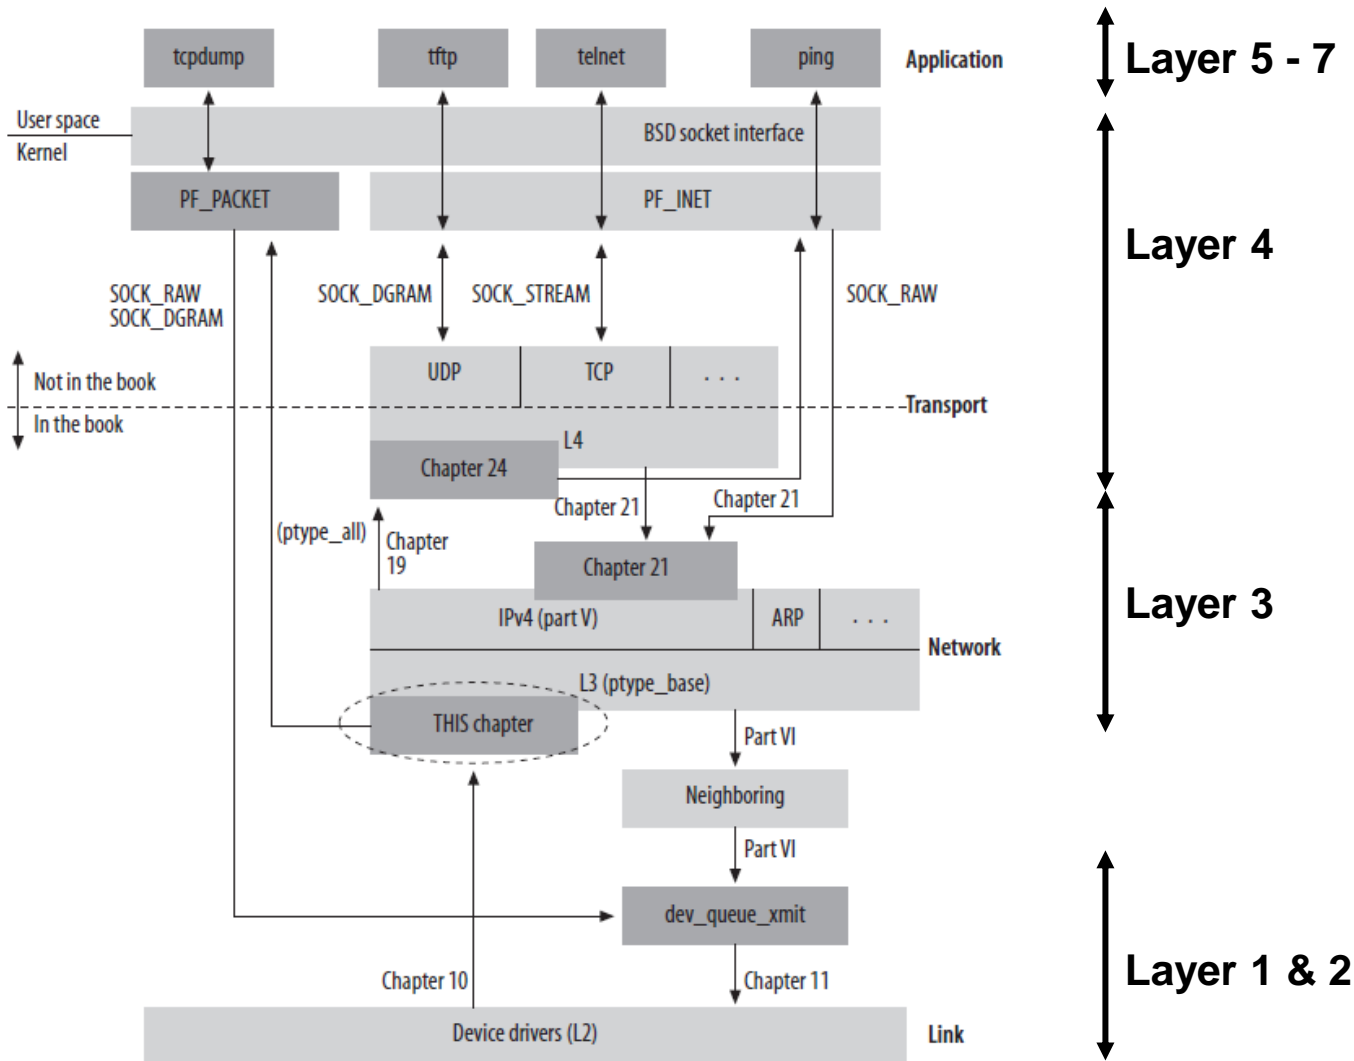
tcpdump
tftp
telnet
ping
Application
Layer 5 - 7
User space
Kernel
BSD socket interface
PF_PACKET
PF_INET
Layer 4
SOCK_RAW
SOCK_DGRAM
SOCK_DGRAM
SOCK_STREAM
SOCK_RAW
Not in the book
In the book
UDP
TCP
. . .
Transport
L4
Chapter 24
Chapter 21
Chapter 21
(ptype_all)
Chapter 19
Chapter 21
Layer 3
IPv4 (part V)
ARP
. . .
Network
L3 (ptype_base)
THIS chapter
Part VI
Neighboring
Part VI
dev_queue_xmit
Chapter 10
Chapter 11
Layer 1 & 2
Device drivers (L2)
Link